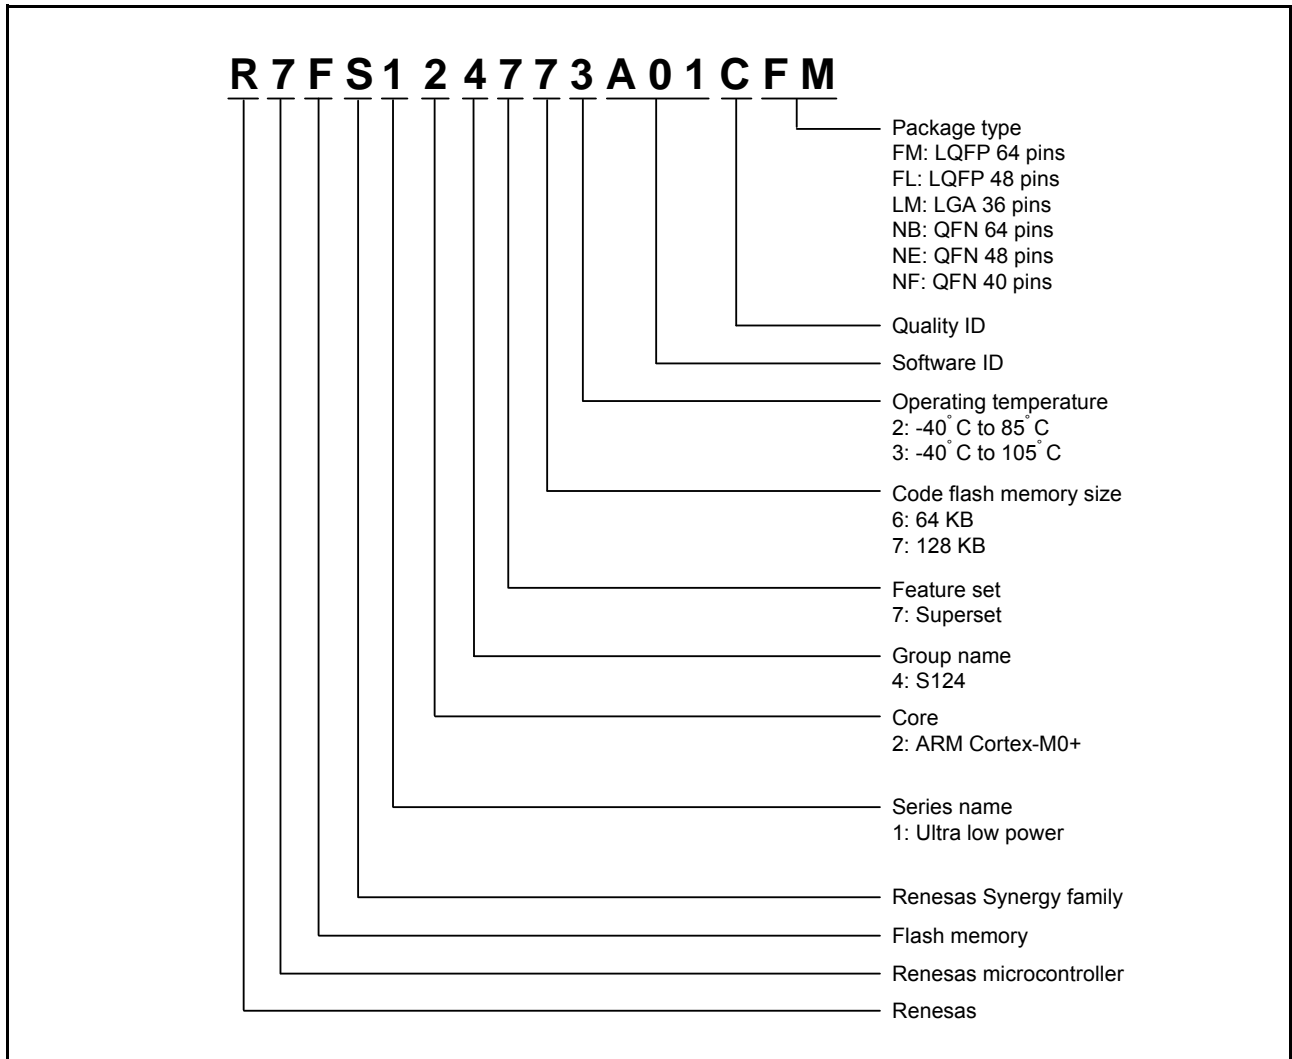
R 7 F S 1 2 4 7 7 3 A 0 1 C F M

Package type
FM: LQFP 64 pins
FL: LQFP 48 pins
LM: LGA 36 pins
NB: QFN 64 pins
NE: QFN 48 pins
NF: QFN 40 pins

Quality ID

Software ID

Operating temperature
2: -40° C to 85° C
3: -40° C to 105° C

Code flash memory size
6: 64 KB
7: 128 KB

Feature set
7: Superset

Group name
4: S124

Core
2: ARM Cortex-M0+

Series name
1: Ultra low power

Renesas Synergy family

Flash memory

Renesas microcontroller

Renesas